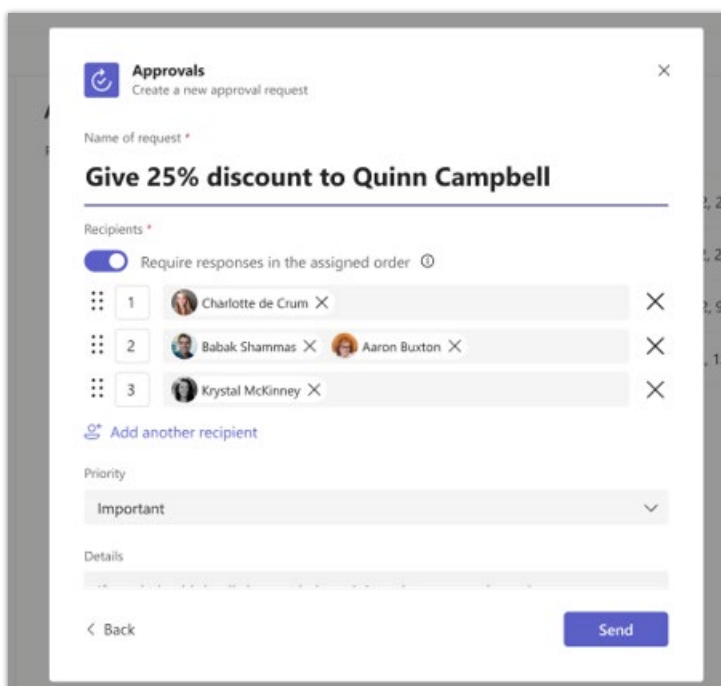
Approvals
Create a new approval request

Name of request *

Give 25% discount to Quinn Campbell

Recipients *

Require responses in the assigned order ⓘ

1 Charlotte de Crum ✕ ✕

2 Babak Shammas ✕ Aaron Buxton ✕ ✕

3 Krystal McKinney ✕ ✕

Add another recipient

Priority

Important

Details

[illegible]

< Back

Send